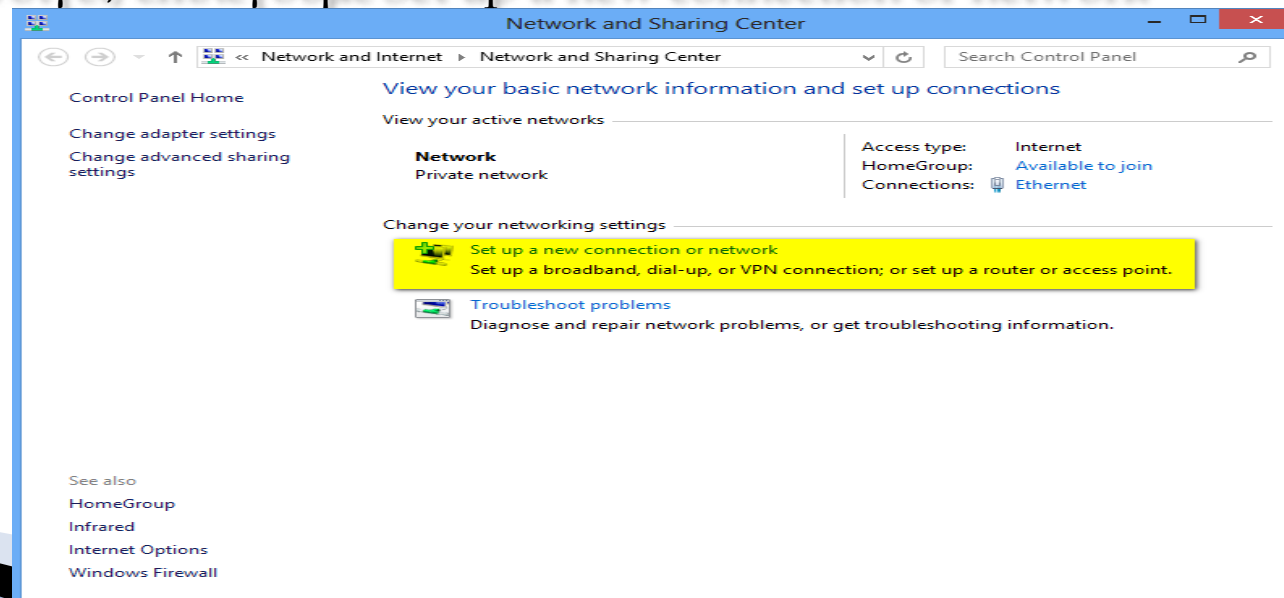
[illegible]

Network and Sharing Center

« Network and Internet ▸ Network and Sharing Center

Search Control Panel

Control Panel Home

Change adapter settings

Change advanced sharing settings

View your basic network information and set up connections

View your active networks

Network
Private network

Access type: Internet
HomeGroup: Available to join
Connections: Ethernet

Change your networking settings

Set up a new connection or network
Set up a broadband, dial-up, or VPN connection; or set up a router or access point.

Troubleshoot problems
Diagnose and repair network problems, or get troubleshooting information.

See also

HomeGroup

Infrared

Internet Options

Windows Firewall